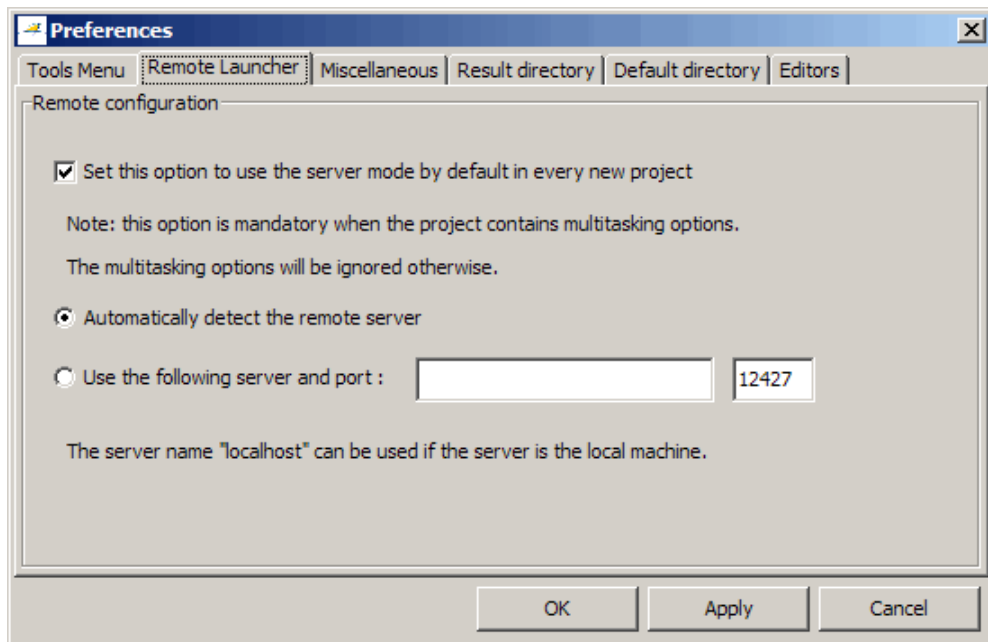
Preferences

Tools Menu | Remote Launcher | Miscellaneous | Result directory | Default directory | Editors

Remote configuration

Set this option to use the server mode by default in every new project

Note: this option is mandatory when the project contains multitasking options.

The multitasking options will be ignored otherwise.

Automatically detect the remote server

Use the following server and port :

12427

The server name "localhost" can be used if the server is the local machine.

OK

Apply

Cancel